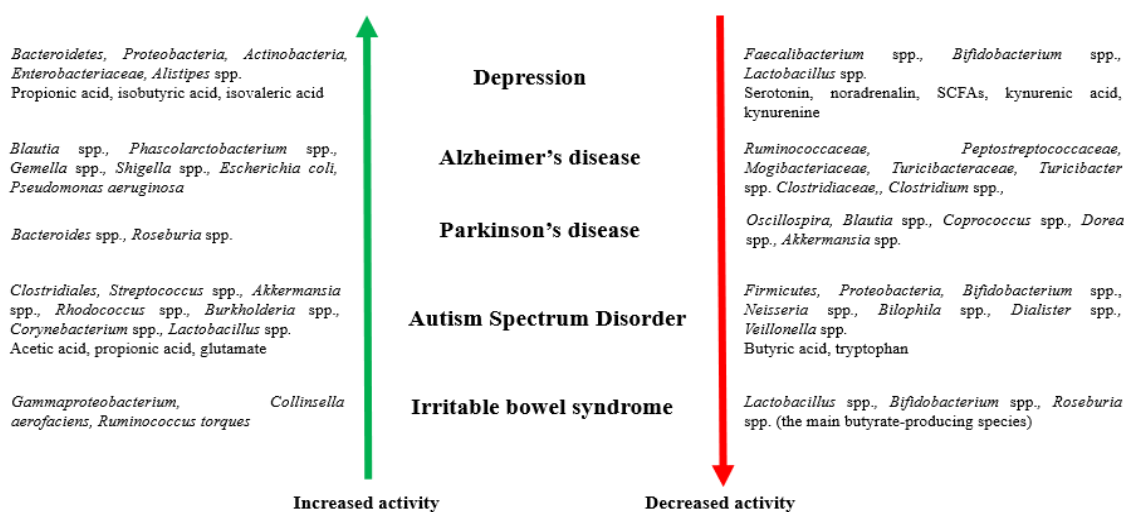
Bacteroidetes, Proteobacteria, Actinobacteria, Enterobacteriaceae, Alistipes spp.
Propionic acid, isobutyric acid, isovaleric acid

Depression

Faecalibacterium spp., Bifidobacterium spp., Lactobacillus spp.
Serotonin, noradrenalin, SCFAs, kynurenic acid, kynurenine

Blautia spp., Phascolarctobacterium spp., Gemella spp., Shigella spp., Escherichia coli, Pseudomonas aeruginosa

Alzheimer's disease

Ruminococcaceae, Peptostreptococcaceae, Mogibacteriaceae, Turicibacteraceae, Turicibacter spp. Clostridiaceae,, Clostridium spp.,

Bacteroides spp., Roseburia spp.

Parkinson's disease

Oscillospira, Blautia spp., Coprococcus spp., Dorea spp., Akkermansia spp.

Clostridiales, Streptococcus spp., Akkermansia spp., Rhodococcus spp., Burkholderia spp., Corynebacterium spp., Lactobacillus spp.
Acetic acid, propionic acid, glutamate

Autism Spectrum Disorder

Firmicutes, Proteobacteria, Bifidobacterium spp., Neisseria spp., Bilophila spp., Dialister spp., Veillonella spp.
Butyric acid, tryptophan

Gammaproteobacterium, Collinsella aerofaciens, Ruminococcus torques

Irritable bowel syndrome

Lactobacillus spp., Bifidobacterium spp., Roseburia spp. (the main butyrate-producing species)

Increased activity

Decreased activity